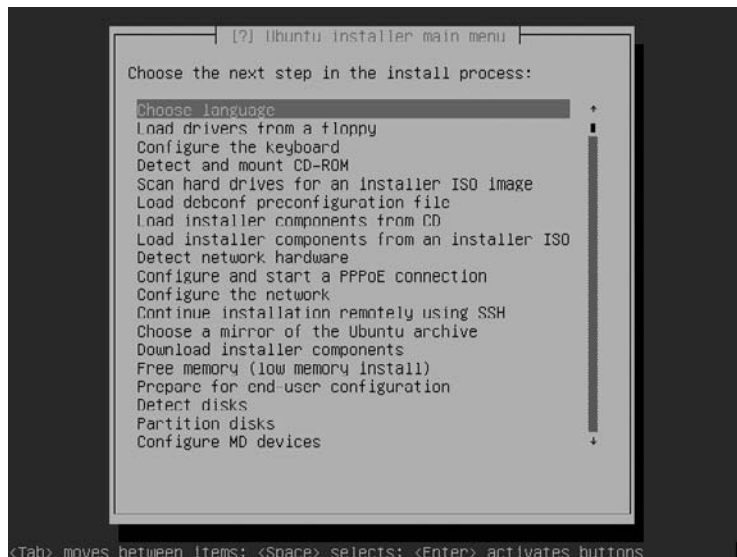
[?] Ubuntu installer main menu

Choose the next step in the install process:

Choose language
Load drivers from a floppy
Configure the keyboard
Detect and mount CD-ROM
Scan hard drives for an installer ISO image
Load debconf preconfiguration file
Load installer components from CD
Load installer components from an installer ISO
Detect network hardware
Configure and start a PPPoE connection
Configure the network
Continue installation remotely using SSH
Choose a mirror of the Ubuntu archive
Download installer components
Free memory (low memory install)
Prepare for end-user configuration
Detect disks
Partition disks
Configure MD devices

<Tab> moves between items; <Space> selects; <Enter> activates buttons